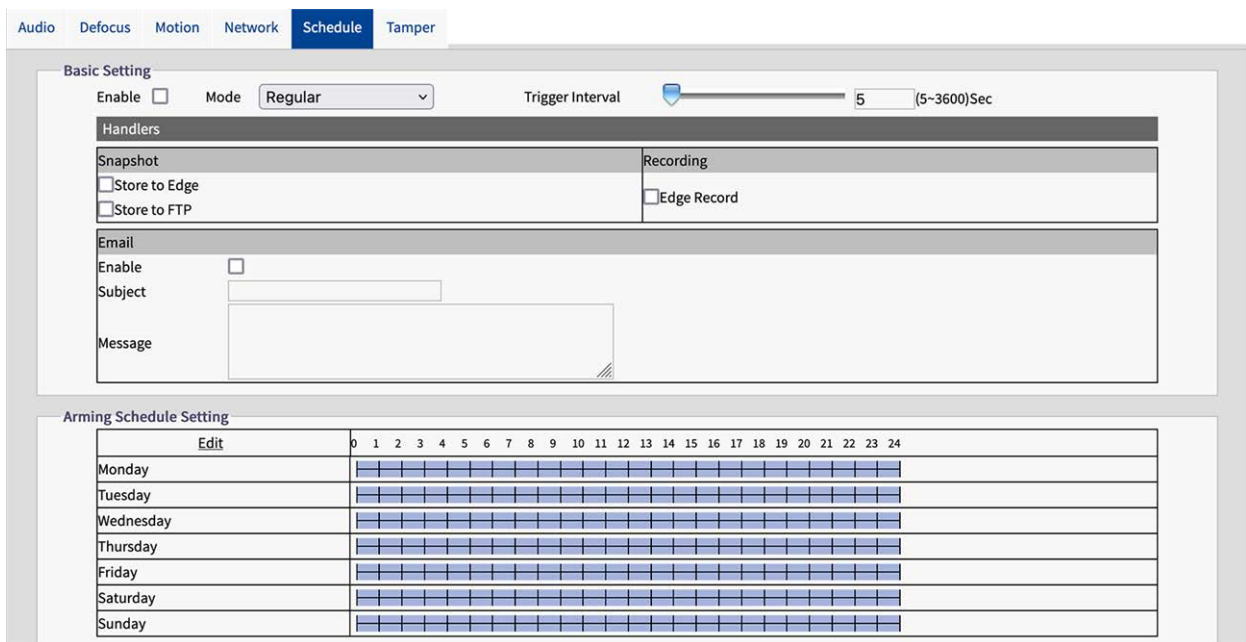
Audio Defocus Motion Network Schedule Tamper

Basic Setting

Enable ☐ Mode Regular Trigger Interval 5 (5~3600)Sec

Handlers

| Snapshot | Recording |
|---|---|
| ☐Store to Edge | ☐Edge Record |
| ☐Store to FTP | |

Email

Enable ☐

Subject

Message

Arming Schedule Setting

| Edit | 0 1 2 3 4 5 6 7 8 9 10 11 12 13 14 15 16 17 18 19 20 21 22 23 24 |
|---|---|
| Monday | |
| Tuesday | |
| Wednesday | |
| Thursday | |
| Friday | |
| Saturday | |
| Sunday | |